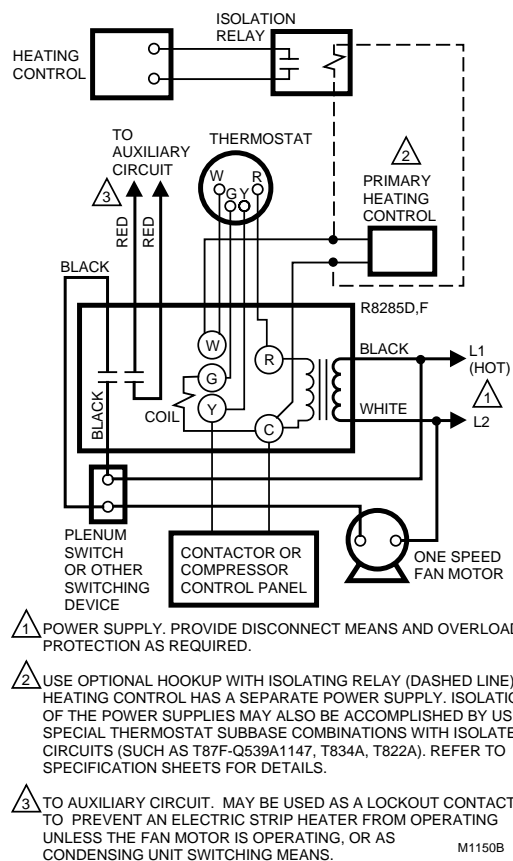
ISOLATION RELAY

HEATING CONTROL

TO AUXILIARY CIRCUIT

THERMOSTAT

W G Y R

2

PRIMARY HEATING CONTROL

3

RED RED

BLACK

R8285D,F

W

R

BLACK

L1 (HOT)

G

1

COIL

Y

C

WHITE

L2

BLACK

PLENUM SWITCH OR OTHER SWITCHING DEVICE

CONTACTOR OR COMPRESSOR CONTROL PANEL

ONE SPEED FAN MOTOR

1 POWER SUPPLY. PROVIDE DISCONNECT MEANS AND OVERLOAI PROTECTION AS REQUIRED.

2 USE OPTIONAL HOOKUP WITH ISOLATING RELAY (DASHED LINE) HEATING CONTROL HAS A SEPARATE POWER SUPPLY. ISOLATIC OF THE POWER SUPPLIES MAY ALSO BE ACCOMPLISHED BY US SPECIAL THERMOSTAT SUBBASE COMBINATIONS WITH ISOLATE CIRCUITS (SUCH AS T87F-Q539A1147, T834A, T822A). REFER TO SPECIFICATION SHEETS FOR DETAILS.

3 TO AUXILIARY CIRCUIT. MAY BE USED AS A LOCKOUT CONTACT TO PREVENT AN ELECTRIC STRIP HEATER FROM OPERATING UNLESS THE FAN MOTOR IS OPERATING, OR AS CONDENSING UNIT SWITCHING MEANS.

M1150B